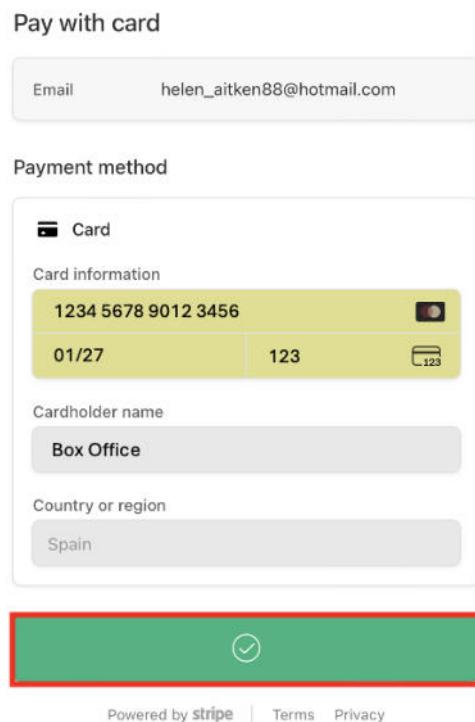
Pay with card

Email helen_aitken88@hotmail.com

Payment method

Card

Card information

1234 5678 9012 3456

01/27

123

123

Cardholder name

Box Office

Country or region

Spain

Powered by stripe | Terms Privacy